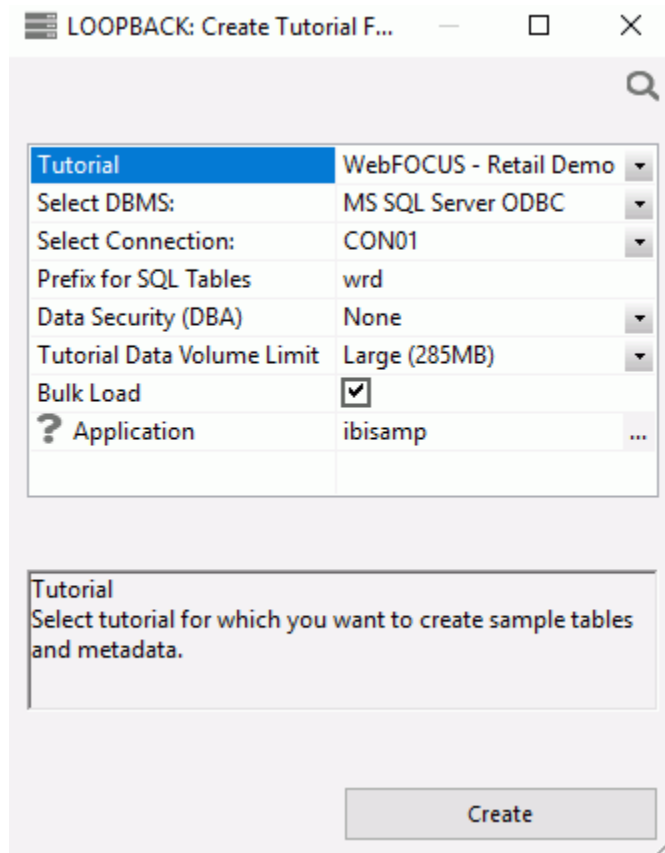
LOOPBACK: Create Tutorial F...

| | |
|---|---|
| Tutorial | WebFOCUS - Retail Demo |
| Select DBMS: | MS SQL Server ODBC |
| Select Connection: | CON01 |
| Prefix for SQL Tables | wrd |
| Data Security (DBA) | None |
| Tutorial Data Volume Limit | Large (285MB) |
| Bulk Load | ☑ |
| ? Application | ibisamp ... |

Tutorial
Select tutorial for which you want to create sample tables and metadata.

Create